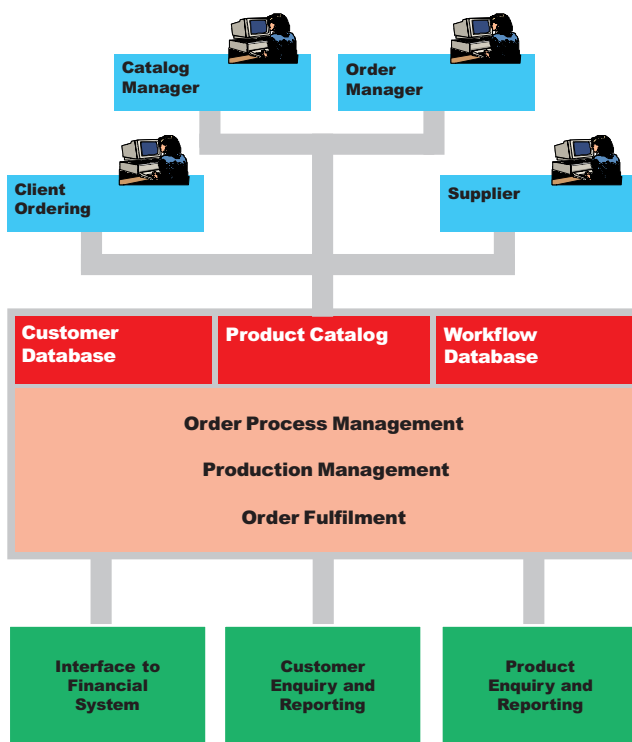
Catalog Manager

Order Manager

Client Ordering

Supplier

Customer Database

Product Catalog

Workflow Database

Order Process Management

Production Management

Order Fulfilment

Interface to Financial System

Customer Enquiry and Reporting

Product Enquiry and Reporting